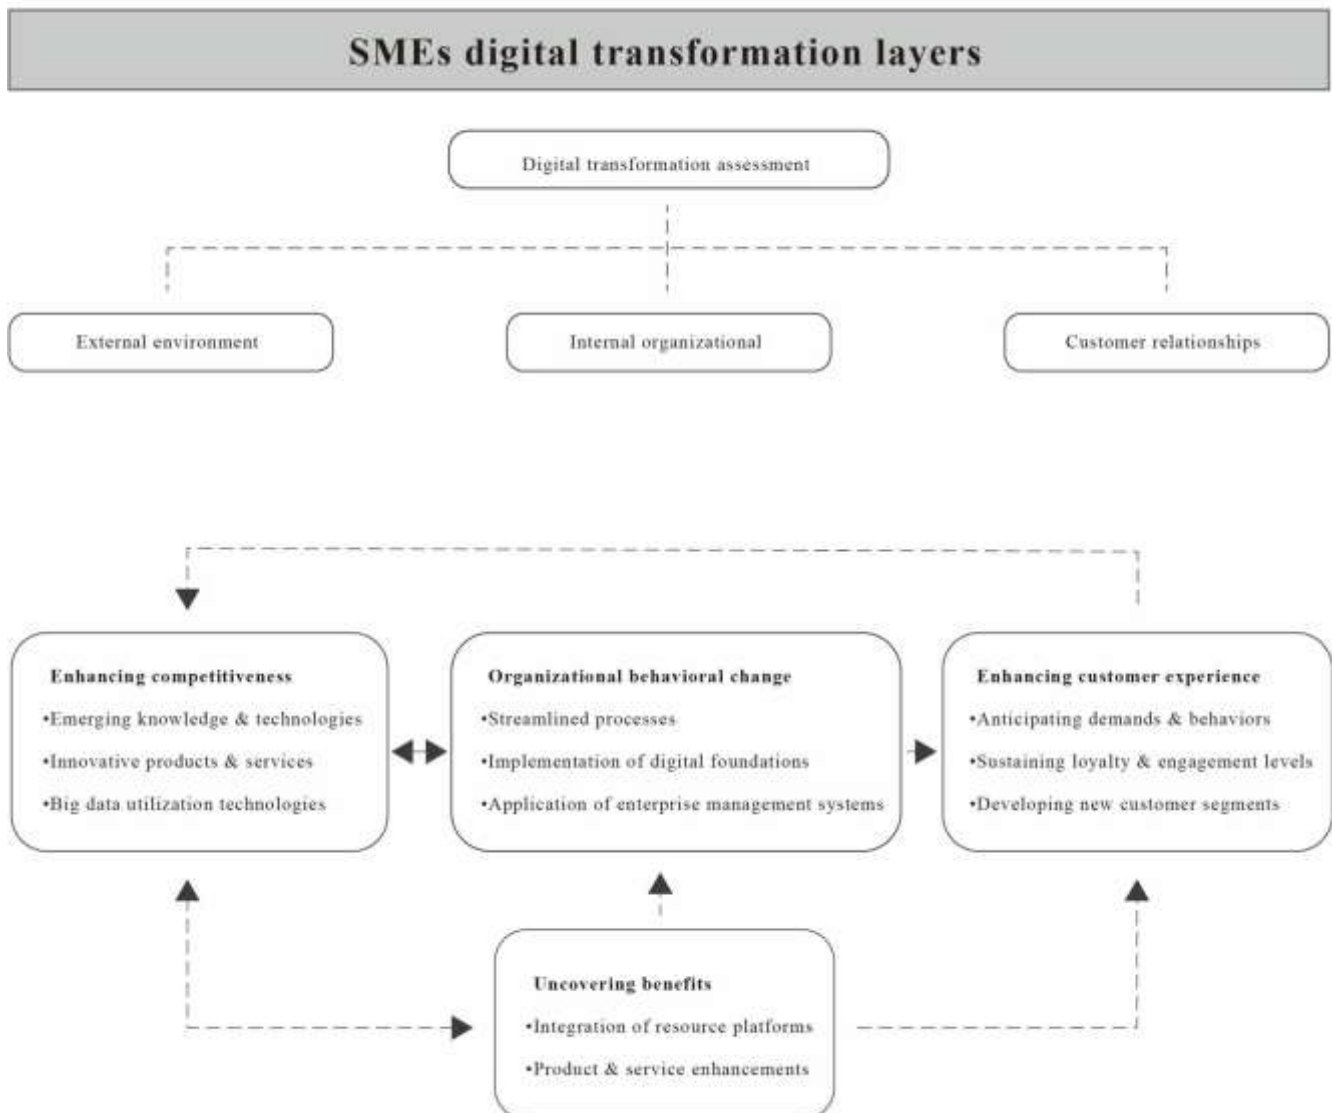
SMEs digital transformation layers

Digital transformation assessment

External environment

Internal organizational

Customer relationships

Enhancing competitiveness
•Emerging knowledge & technologies
•Innovative products & services
•Big data utilization technologies

Organizational behavioral change
•Streamlined processes
•Implementation of digital foundations
•Application of enterprise management systems

Enhancing customer experience
•Anticipating demands & behaviors
•Sustaining loyalty & engagement levels
•Developing new customer segments

Uncovering benefits
•Integration of resource platforms
•Product & service enhancements